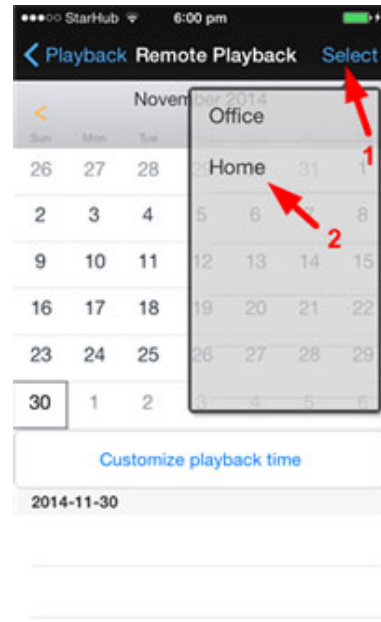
●●●○○ StarHub 6:00 pm

< Playback Remote Playback Select

< November 2014

Sun Mon Tue

26 27 28

2 3 4

9 10 11

16 17 18

23 24 25

30 1 2

Office

Home

31 1

5 6 7 8

12 13 14 15

19 20 21 22

26 27 28 29

3 4 5 6

1

2

Customize playback time

2014-11-30